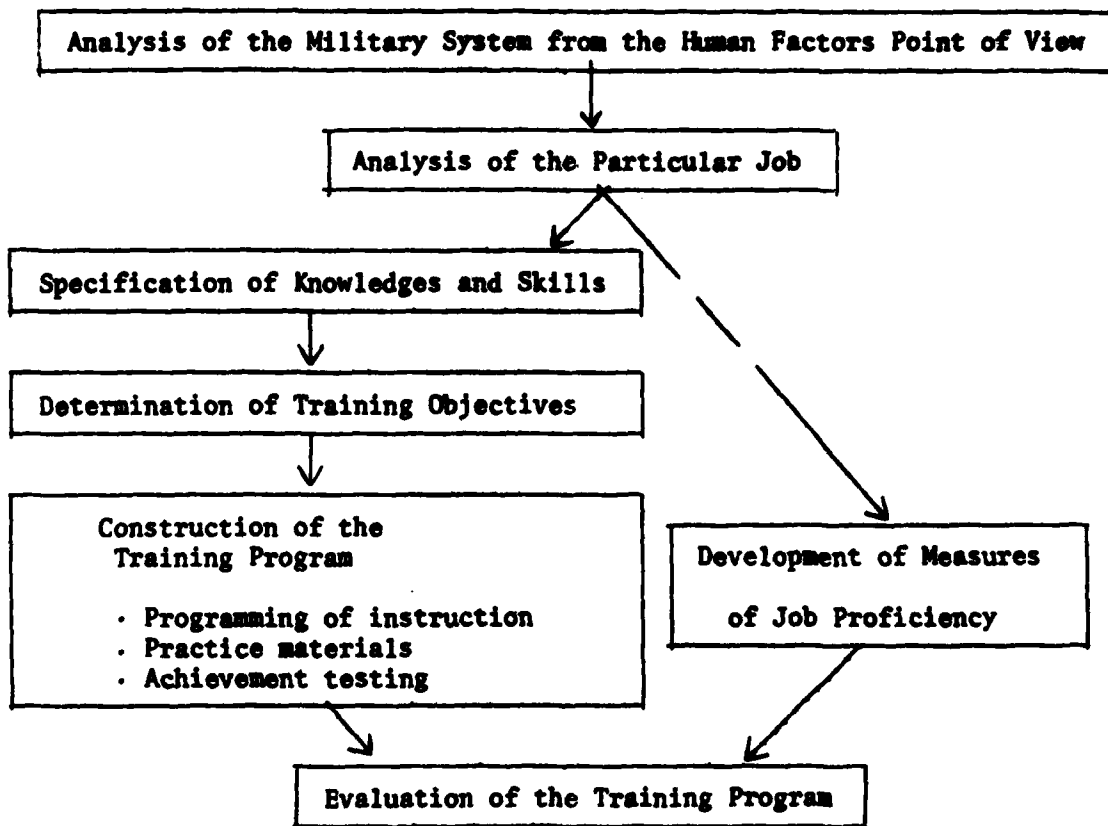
Analysis of the Military System from the Human Factors Point of View

Analysis of the Particular Job

Specification of Knowledges and Skills

Determination of Training Objectives

Construction of the Training Program

· Programming of instruction
· Practice materials
· Achievement testing

Development of Measures of Job Proficiency

Evaluation of the Training Program